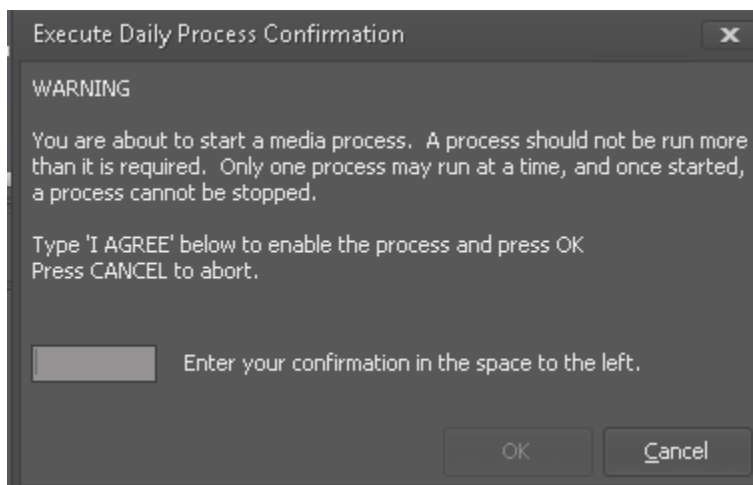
Execute Daily Process Confirmation

WARNING

You are about to start a media process. A process should not be run more than it is required. Only one process may run at a time, and once started, a process cannot be stopped.

Type 'I AGREE' below to enable the process and press OK
Press CANCEL to abort.

Enter your confirmation in the space to the left.

OK

Cancel